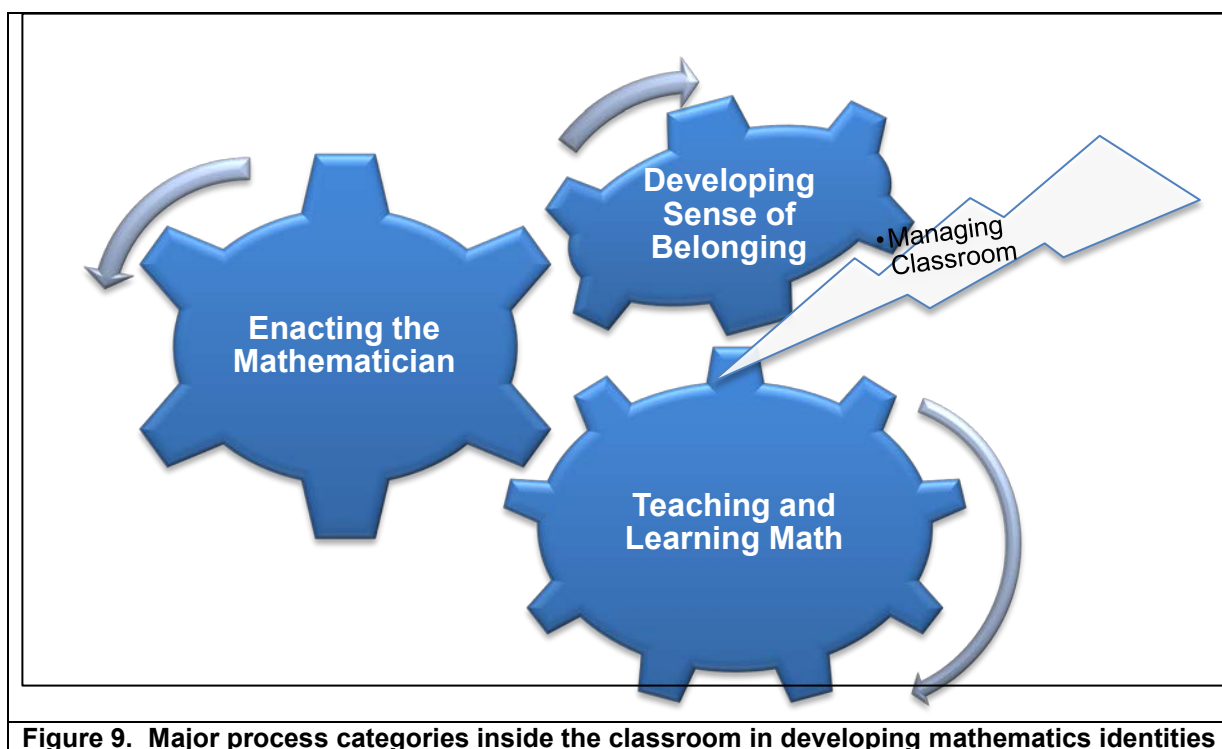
Developing Sense of Belonging

•Managing Classroom

Enacting the Mathematician

Teaching and Learning Math

Figure 9. Major process categories inside the classroom in developing mathematics identities